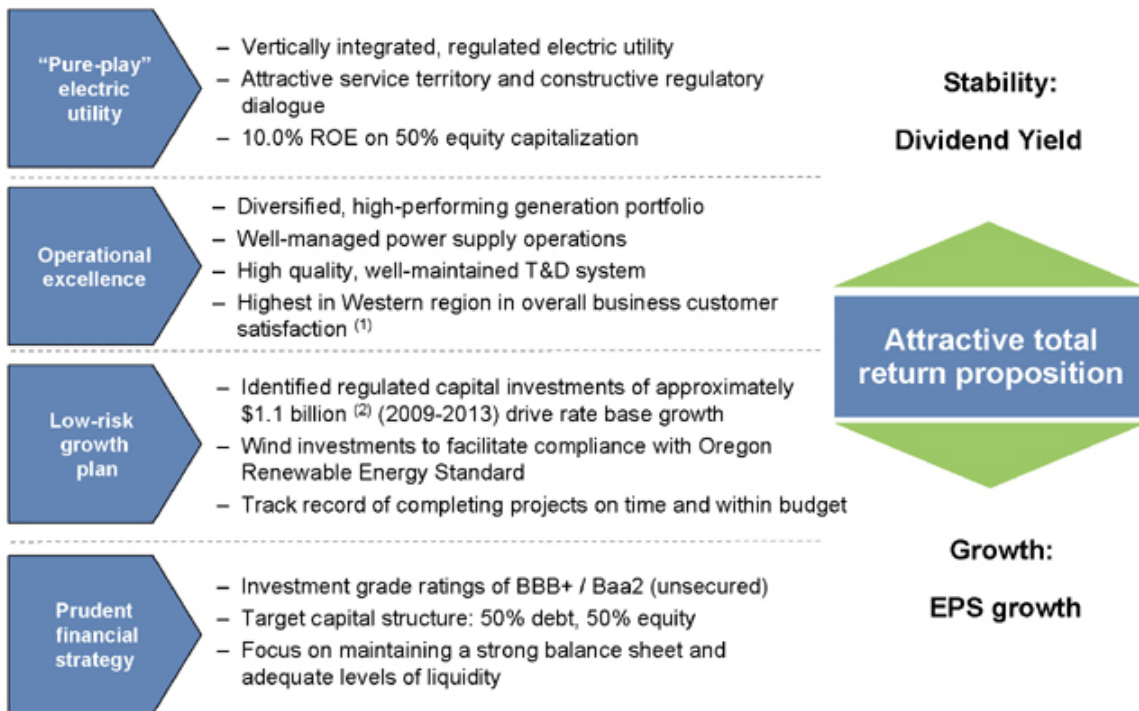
"Pure-play" electric utility

– Vertically integrated, regulated electric utility
– Attractive service territory and constructive regulatory dialogue
– 10.0% ROE on 50% equity capitalization

Operational excellence

– Diversified, high-performing generation portfolio
– Well-managed power supply operations
– High quality, well-maintained T&D system
– Highest in Western region in overall business customer satisfaction $^{(1)}$

Low-risk growth plan

– Identified regulated capital investments of approximately \$1.1 billion $^{(2)}$ (2009-2013) drive rate base growth
– Wind investments to facilitate compliance with Oregon Renewable Energy Standard
– Track record of completing projects on time and within budget

Prudent financial strategy

– Investment grade ratings of BBB+ / Baa2 (unsecured)
– Target capital structure: 50% debt, 50% equity
– Focus on maintaining a strong balance sheet and adequate levels of liquidity

Stability:

Dividend Yield

Attractive total return proposition

Growth:

EPS growth